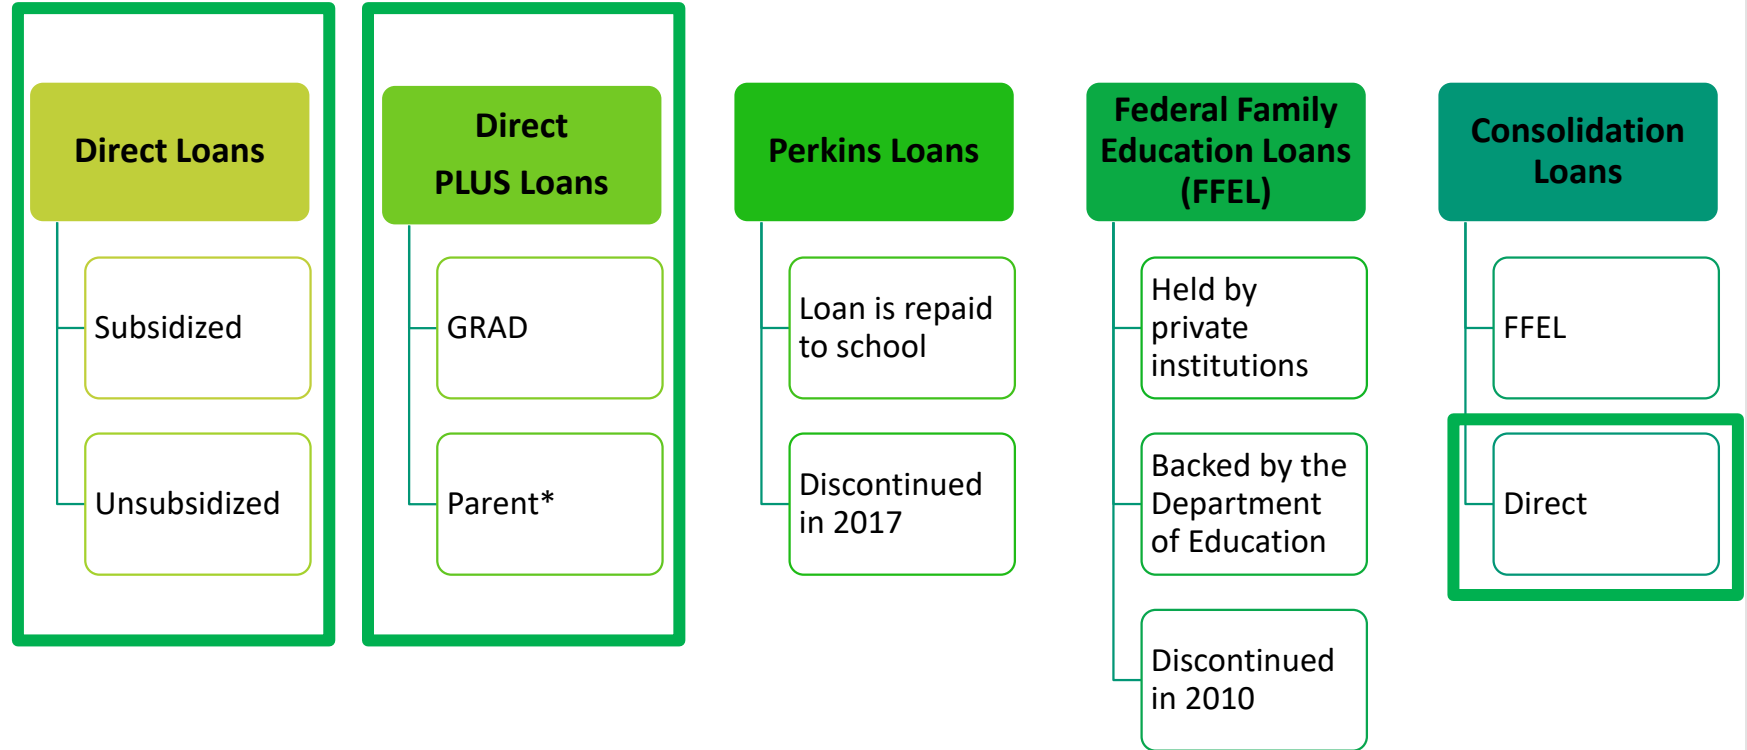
Direct Loans

Subsidized

Unsubsidized

Direct PLUS Loans

GRAD

Parent*

Perkins Loans

Loan is repaid to school

Discontinued in 2017

Federal Family Education Loans (FFEL)

Held by private institutions

Backed by the Department of Education

Discontinued in 2010

Consolidation Loans

FFEL

Direct